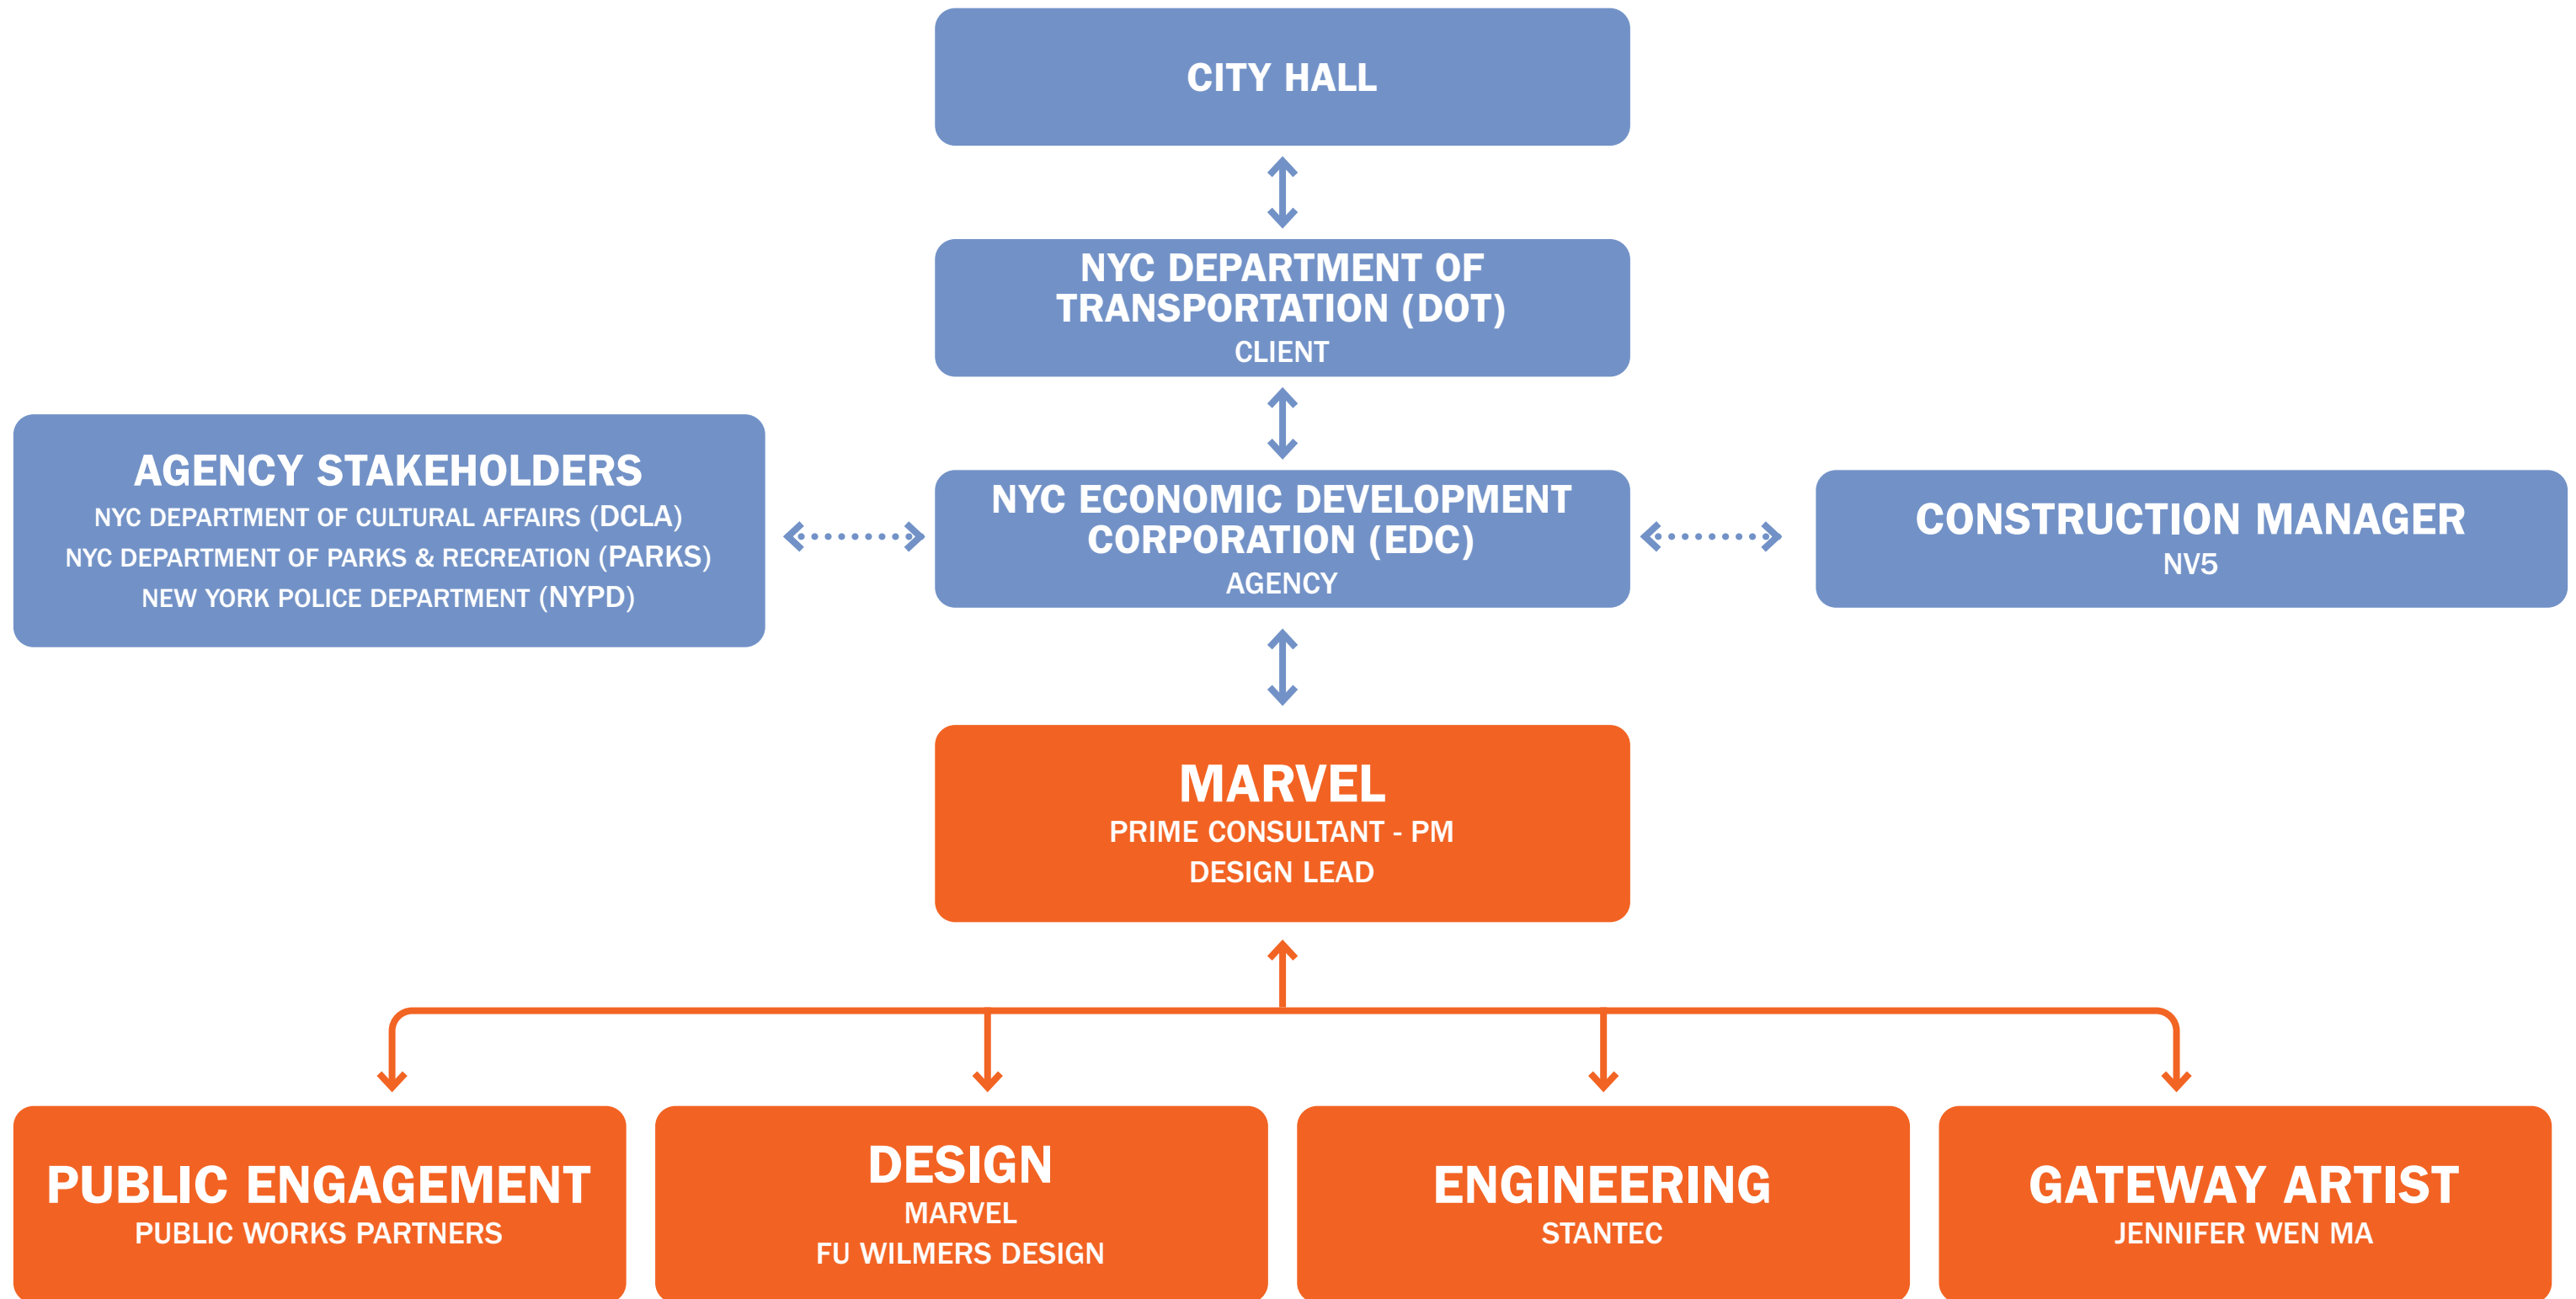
CITY HALL

NYC DEPARTMENT OF TRANSPORTATION (DOT)
CLIENT

AGENCY STAKEHOLDERS
NYC DEPARTMENT OF CULTURAL AFFAIRS (DCLA)
NYC DEPARTMENT OF PARKS & RECREATION (PARKS)
NEW YORK POLICE DEPARTMENT (NYPD)

NYC ECONOMIC DEVELOPMENT CORPORATION (EDC)
AGENCY

CONSTRUCTION MANAGER
NV5

MARVEL
PRIME CONSULTANT - PM
DESIGN LEAD

PUBLIC ENGAGEMENT
PUBLIC WORKS PARTNERS

DESIGN
MARVEL
FU WILMERS DESIGN

ENGINEERING
STANTEC

GATEWAY ARTIST
JENNIFER WEN MA